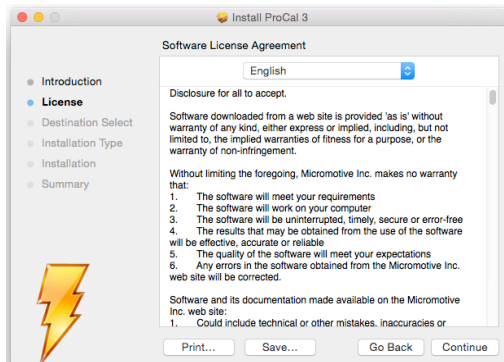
Install ProCal 3

Software License Agreement

Introduction
License
Destination Select
Installation Type
Installation
Summary

English

Disclosure for all to accept.

Software downloaded from a web site is provided 'as is' without warranty of any kind, either express or implied, including, but not limited to, the implied warranties of fitness for a purpose, or the warranty of non-infringement.

Without limiting the foregoing, Micromotive Inc. makes no warranty that:
1. The software will meet your requirements
2. The software will work on your computer
3. The software will be uninterrupted, timely, secure or error-free
4. The results that may be obtained from the use of the software will be effective, accurate or reliable
5. The quality of the software will meet your expectations
6. Any errors in the software obtained from the Micromotive Inc. web site will be corrected.

Software and its documentation made available on the Micromotive Inc. web site:
1. Could include technical or other mistakes, inaccuracies or

Print... Save... Go Back Continue